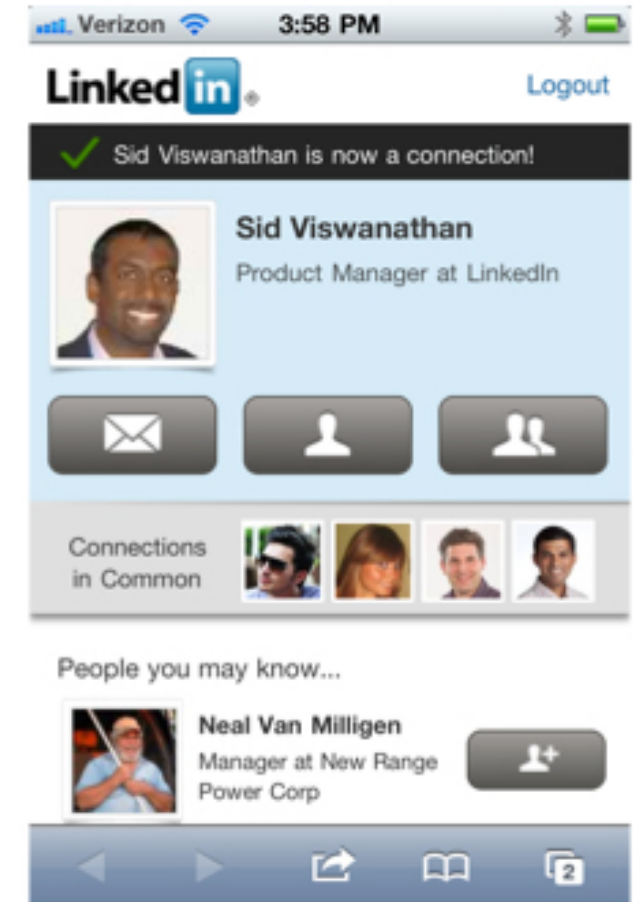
Verizon 3:58 PM

LinkedIn

Logout

Sid Viswanathan is now a connection!

Sid Viswanathan

Product Manager at LinkedIn

Connections in Common

People you may know...

Neal Van Milligen

Manager at New Range Power Corp

2